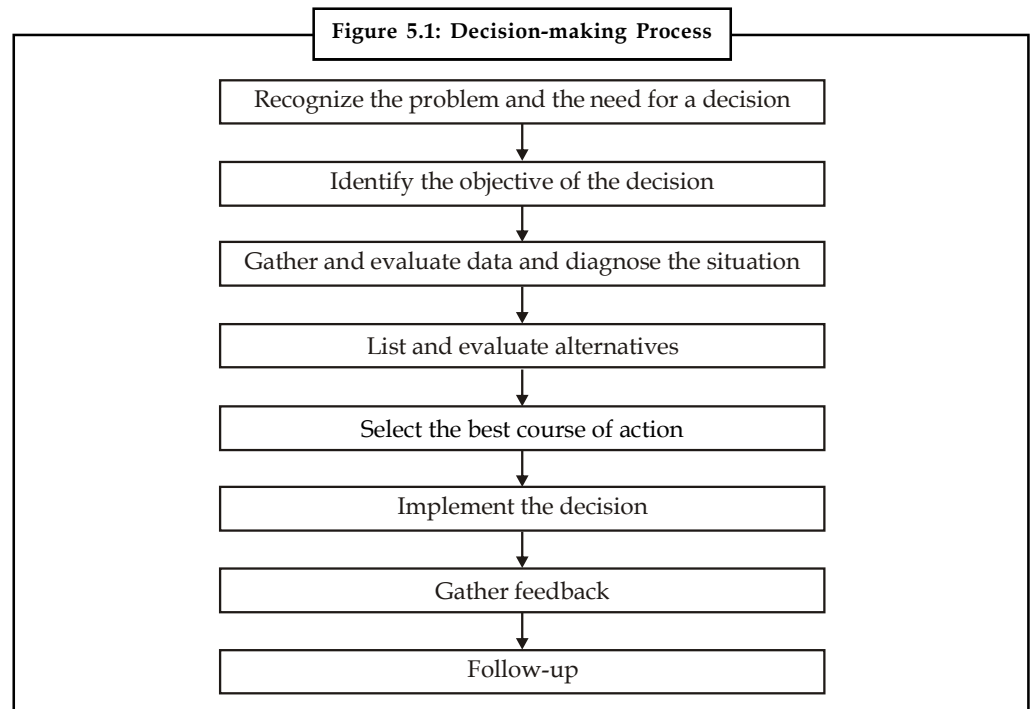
Figure 5.1: Decision-making Process

Recognize the problem and the need for a decision

Identify the objective of the decision

Gather and evaluate data and diagnose the situation

List and evaluate alternatives

Select the best course of action

Implement the decision

Gather feedback

Follow-up